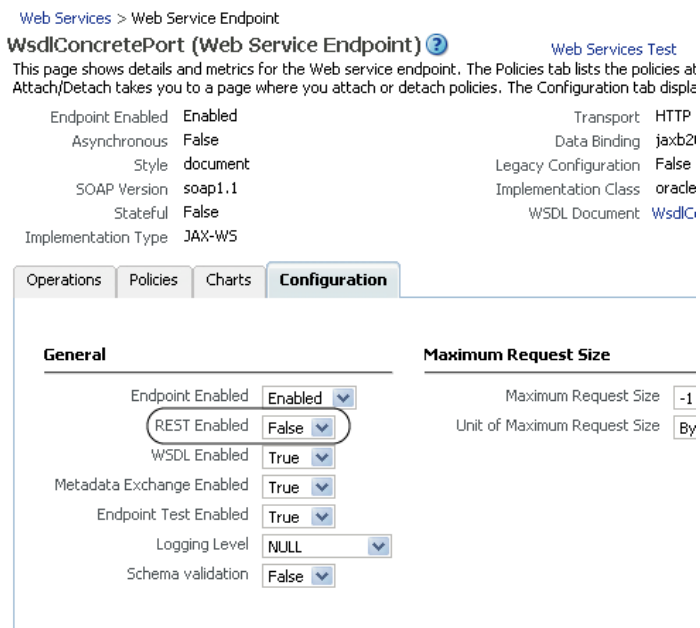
Web Services > Web Service Endpoint

WsdlConcretePort (Web Service Endpoint)

Web Services Test

This page shows details and metrics for the Web service endpoint. The Policies tab lists the policies at Attach/Detach takes you to a page where you attach or detach policies. The Configuration tab displa

Endpoint Enabled Enabled
Asynchronous False
Style document
SOAP Version soap1.1
Stateful False
Implementation Type JAX-WS

Transport HTTP
Data Binding jaxb2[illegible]
Legacy Configuration False
Implementation Class oracle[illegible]
WSDL Document Wsdl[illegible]

Operations | Policies | Charts | Configuration

General

Endpoint Enabled Enabled
REST Enabled False
WSDL Enabled True
Metadata Exchange Enabled True
Endpoint Test Enabled True
Logging Level NULL
Schema validation False

Maximum Request Size

Maximum Request Size -1
Unit of Maximum Request Size By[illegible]